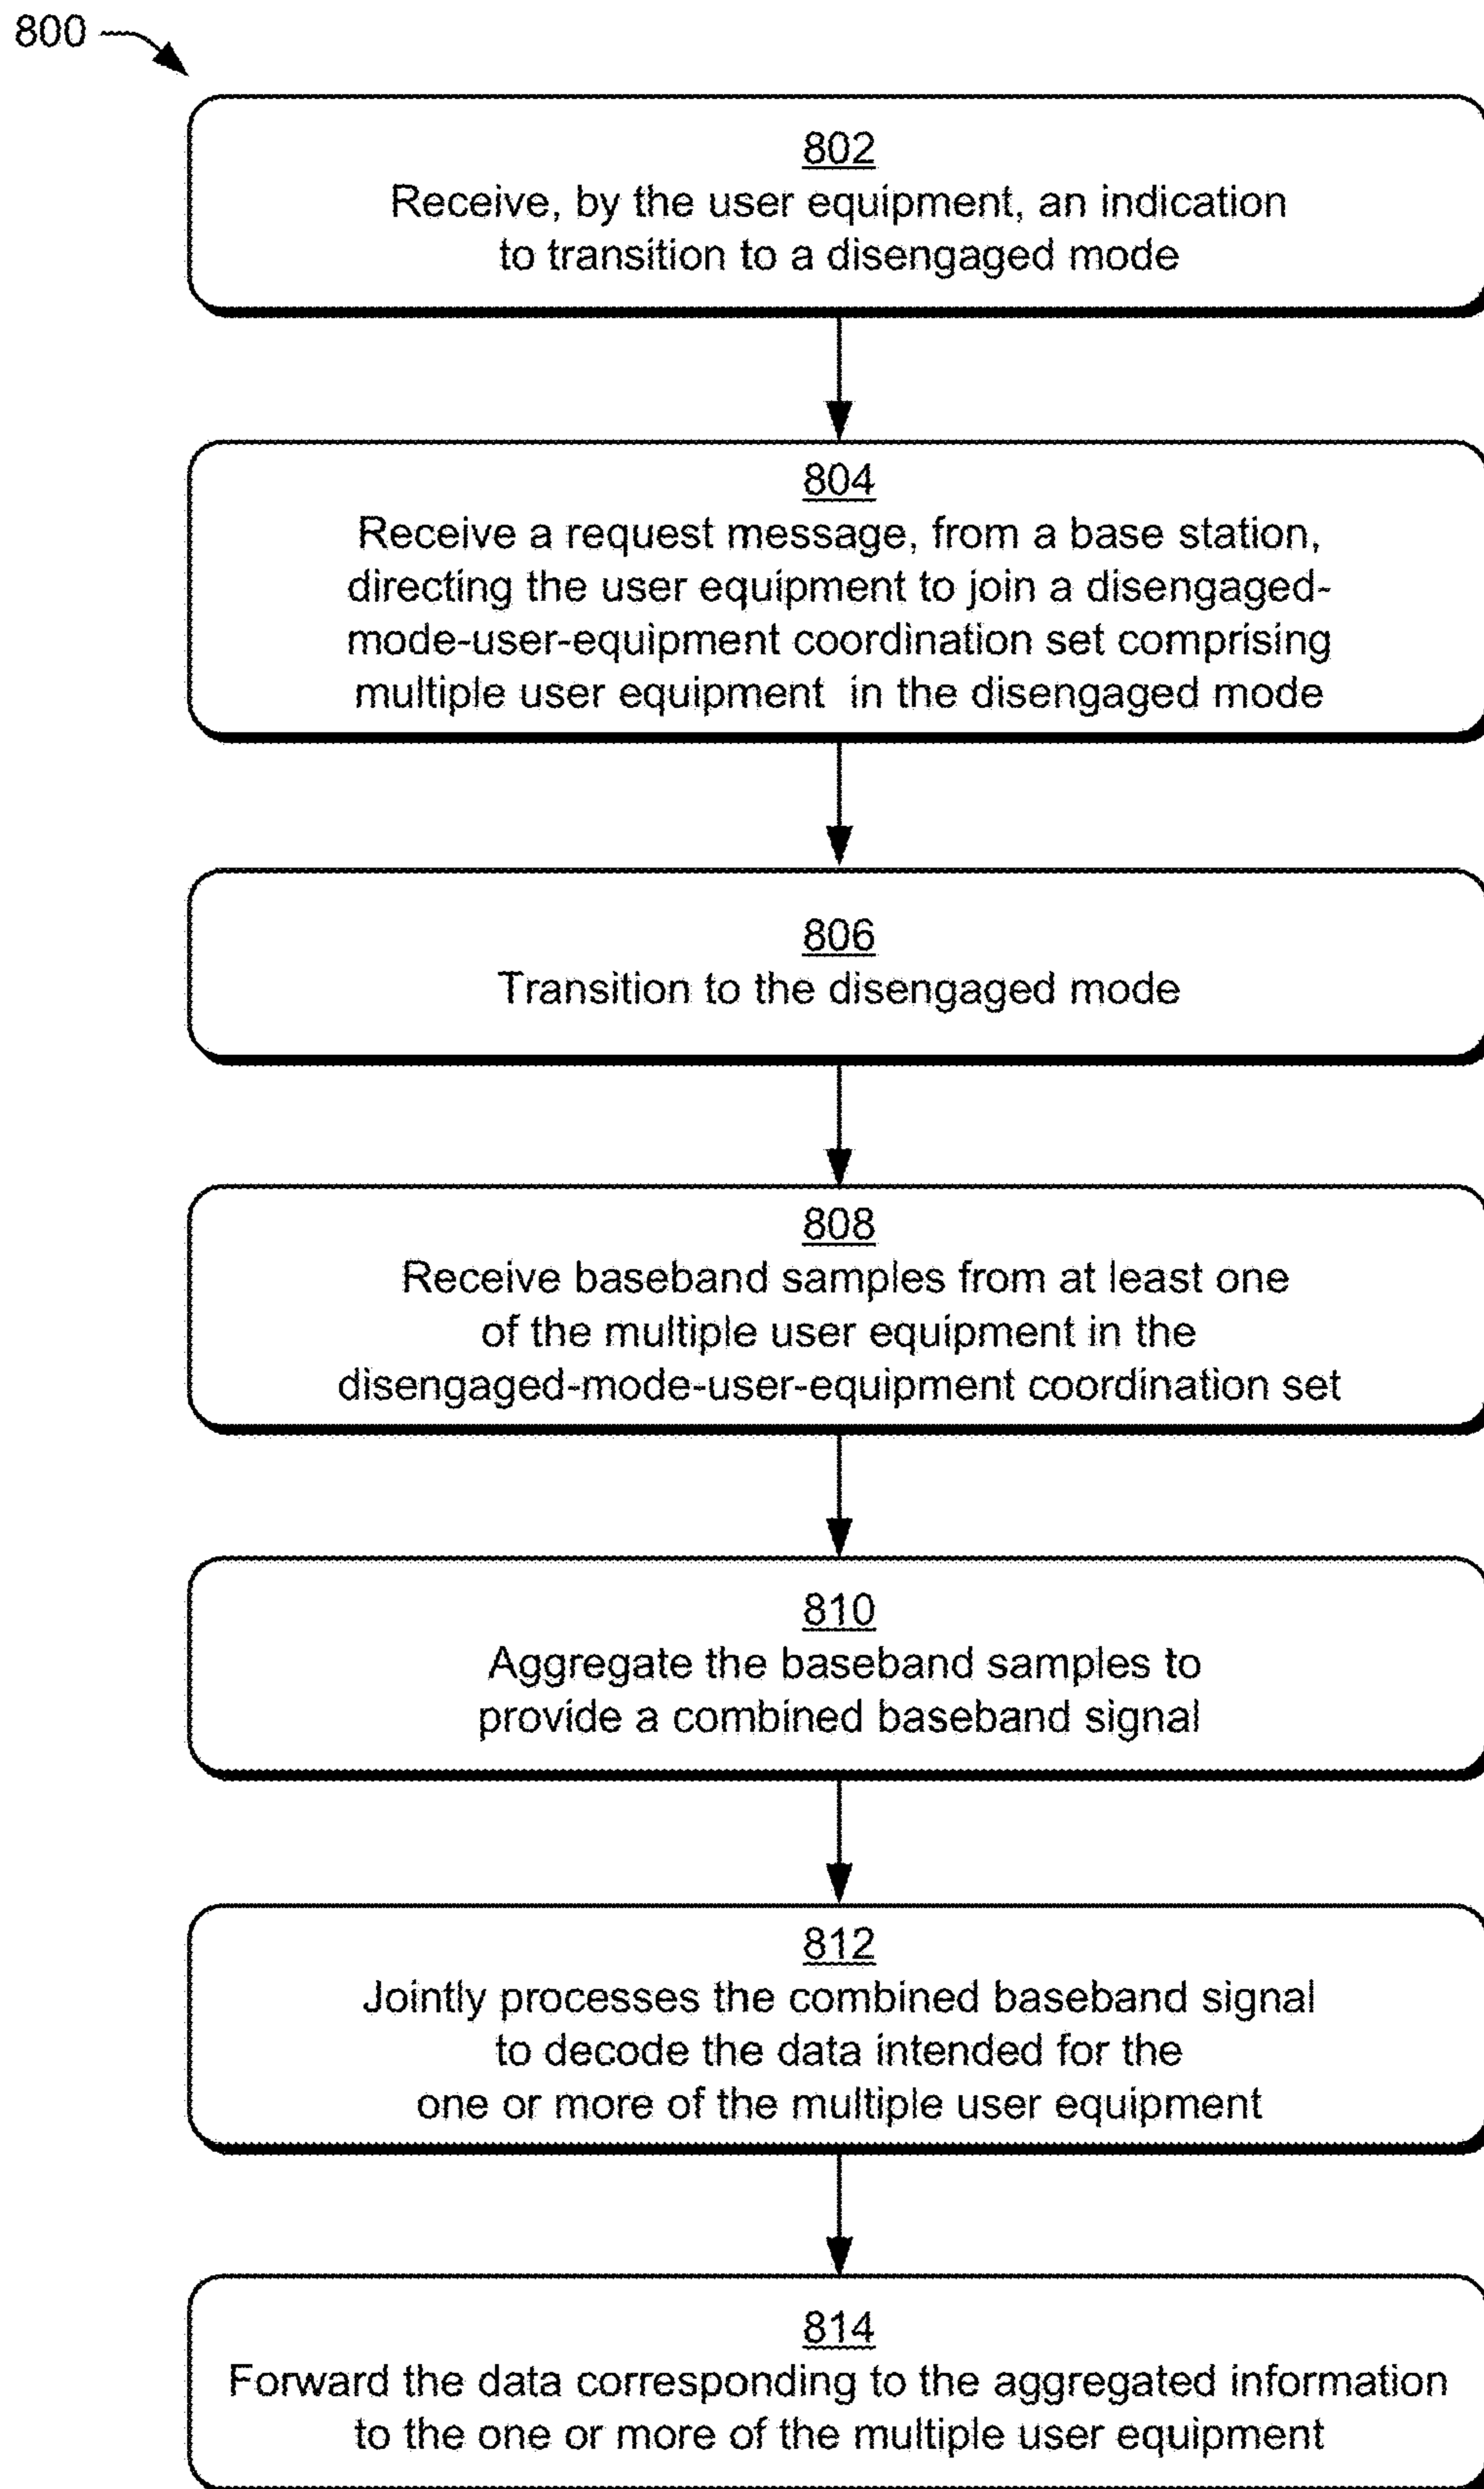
800

802
Receive, by the user equipment, an indication to transition to a disengaged mode

804
Receive a request message, from a base station, directing the user equipment to join a disengaged-mode-user-equipment coordination set comprising multiple user equipment in the disengaged mode

806
Transition to the disengaged mode

808
Receive baseband samples from at least one of the multiple user equipment in the disengaged-mode-user-equipment coordination set

810
Aggregate the baseband samples to provide a combined baseband signal

812
Jointly processes the combined baseband signal to decode the data intended for the one or more of the multiple user equipment

814
Forward the data corresponding to the aggregated information to the one or more of the multiple user equipment